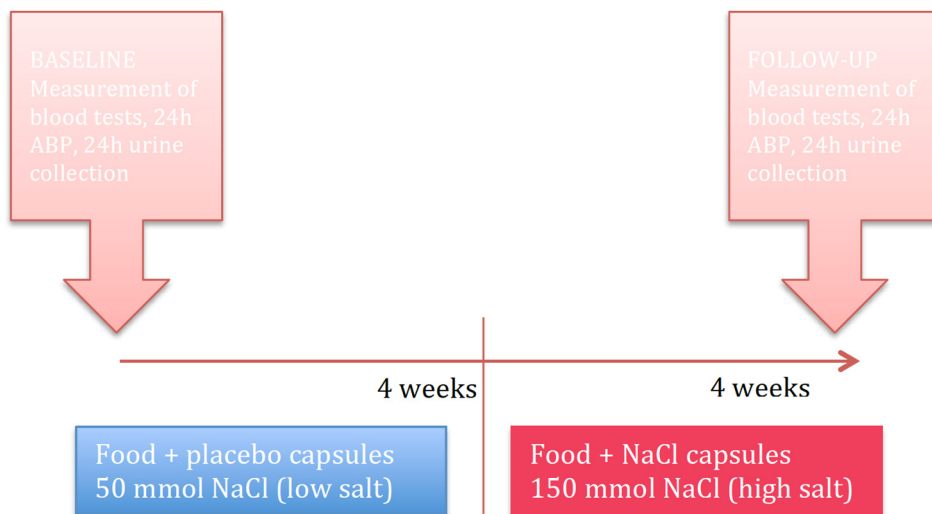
BASELINE
Measurement of blood tests, 24h ABP, 24h urine collection

FOLLOW-UP
Measurement of blood tests, 24h ABP, 24h urine collection

4 weeks

4 weeks

Food + placebo capsules
50 mmol NaCl (low salt)

Food + NaCl capsules
150 mmol NaCl (high salt)